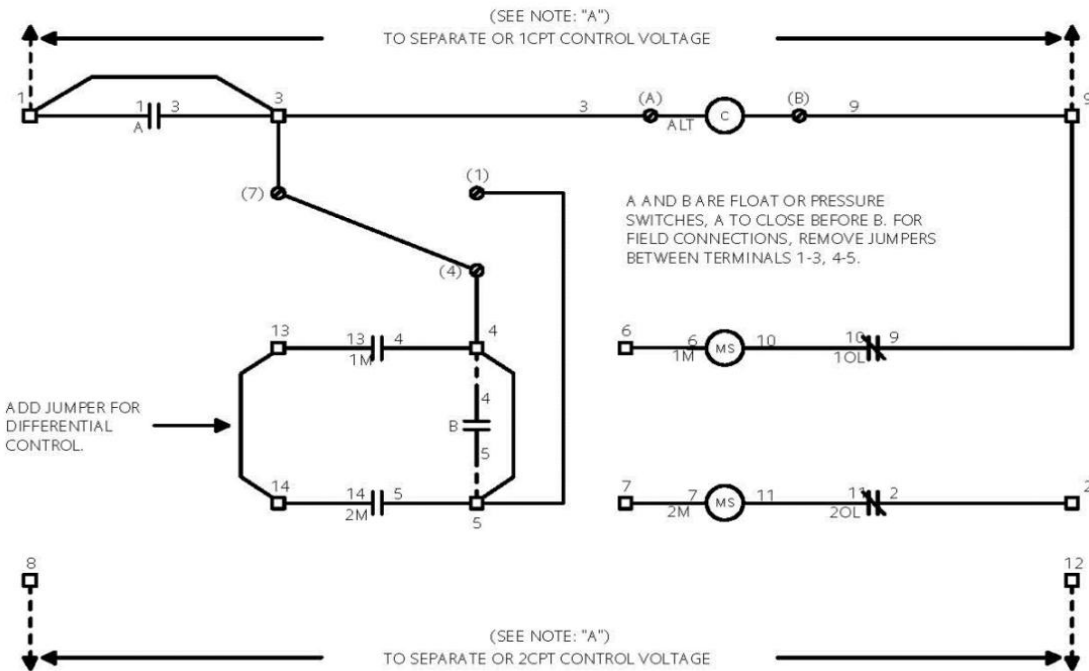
(SEE NOTE: "A")
TO SEPARATE OR 1CPT CONTROL VOLTAGE

1 1 3 3 3 (A) (B) 9 9
A ALT C

(7) (1)

A AND B ARE FLOAT OR PRESSURE SWITCHES, A TO CLOSE BEFORE B. FOR FIELD CONNECTIONS, REMOVE JUMPERS BETWEEN TERMINALS 1-3, 4-5.

(4)

13 13 4 4
1M

6 6 MS 10 10 9
1M 1OL

ADD JUMPER FOR DIFFERENTIAL CONTROL.

4
B
5

14 14 5
2M
5

7 7 MS 11 11 2 2
2M 2OL

8 12

(SEE NOTE: "A")
TO SEPARATE OR 2CPT CONTROL VOLTAGE